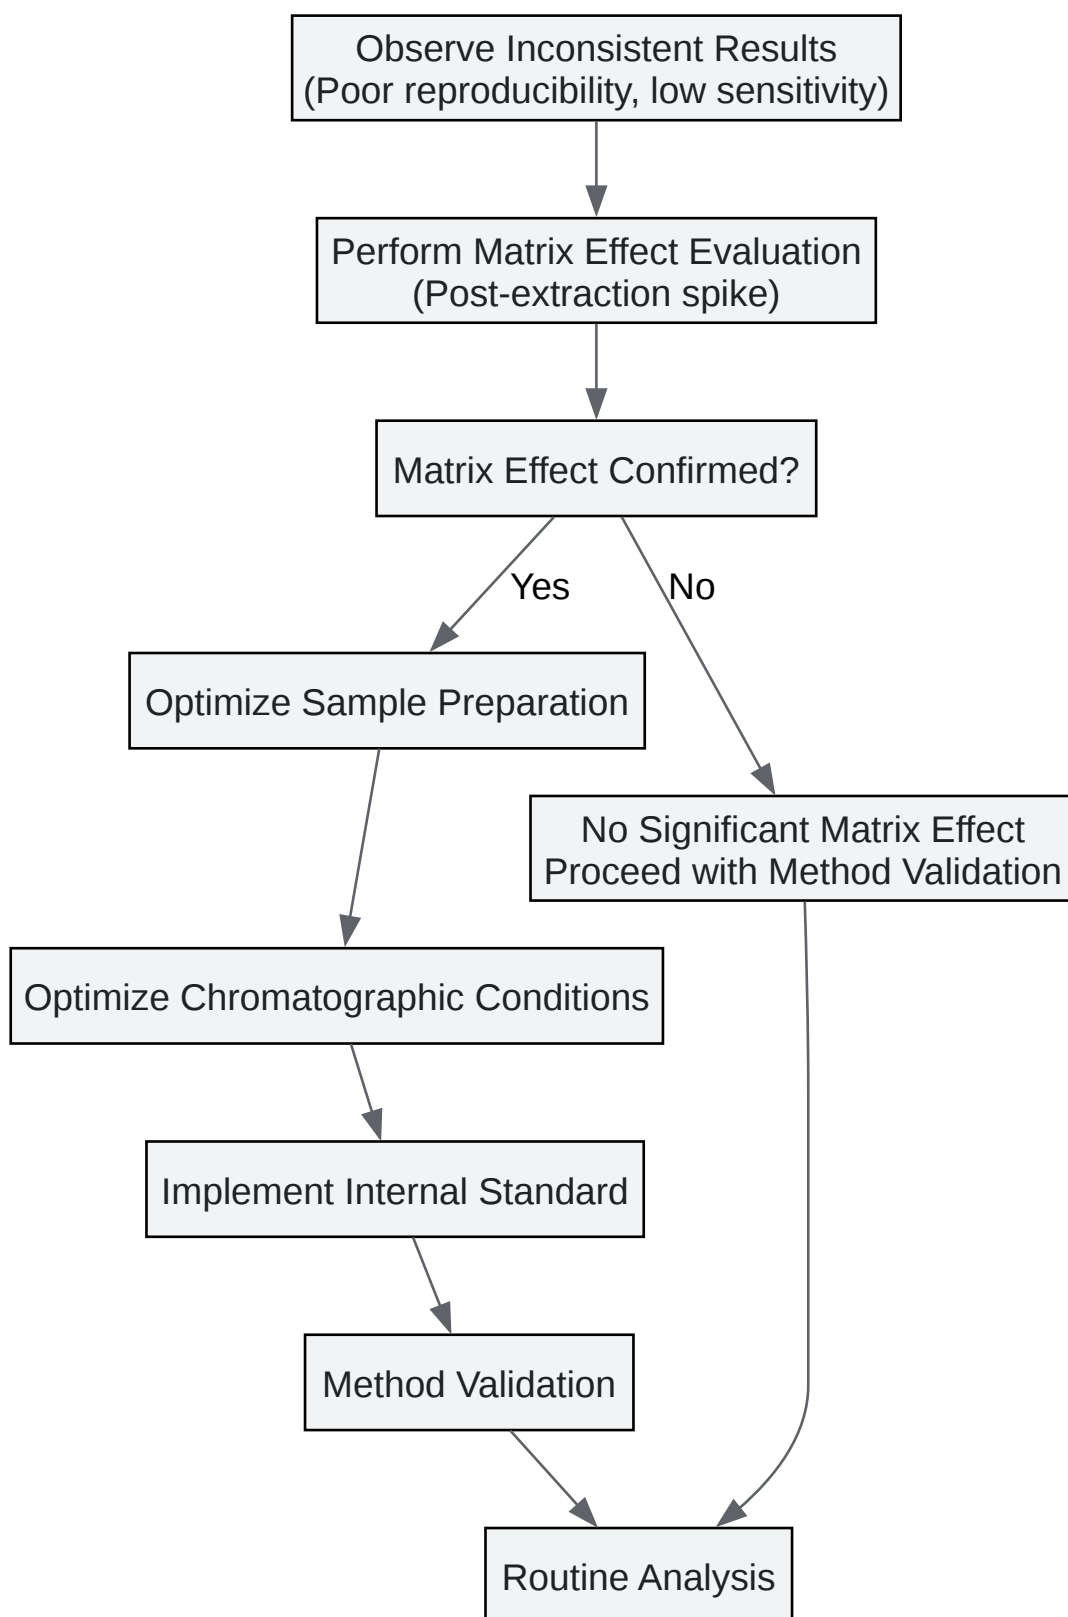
Observe Inconsistent Results
(Poor reproducibility, low sensitivity)

Perform Matrix Effect Evaluation
(Post-extraction spike)

Matrix Effect Confirmed?

Yes

No

Optimize Sample Preparation

No Significant Matrix Effect
Proceed with Method Validation

Optimize Chromatographic Conditions

Implement Internal Standard

Method Validation

Routine Analysis